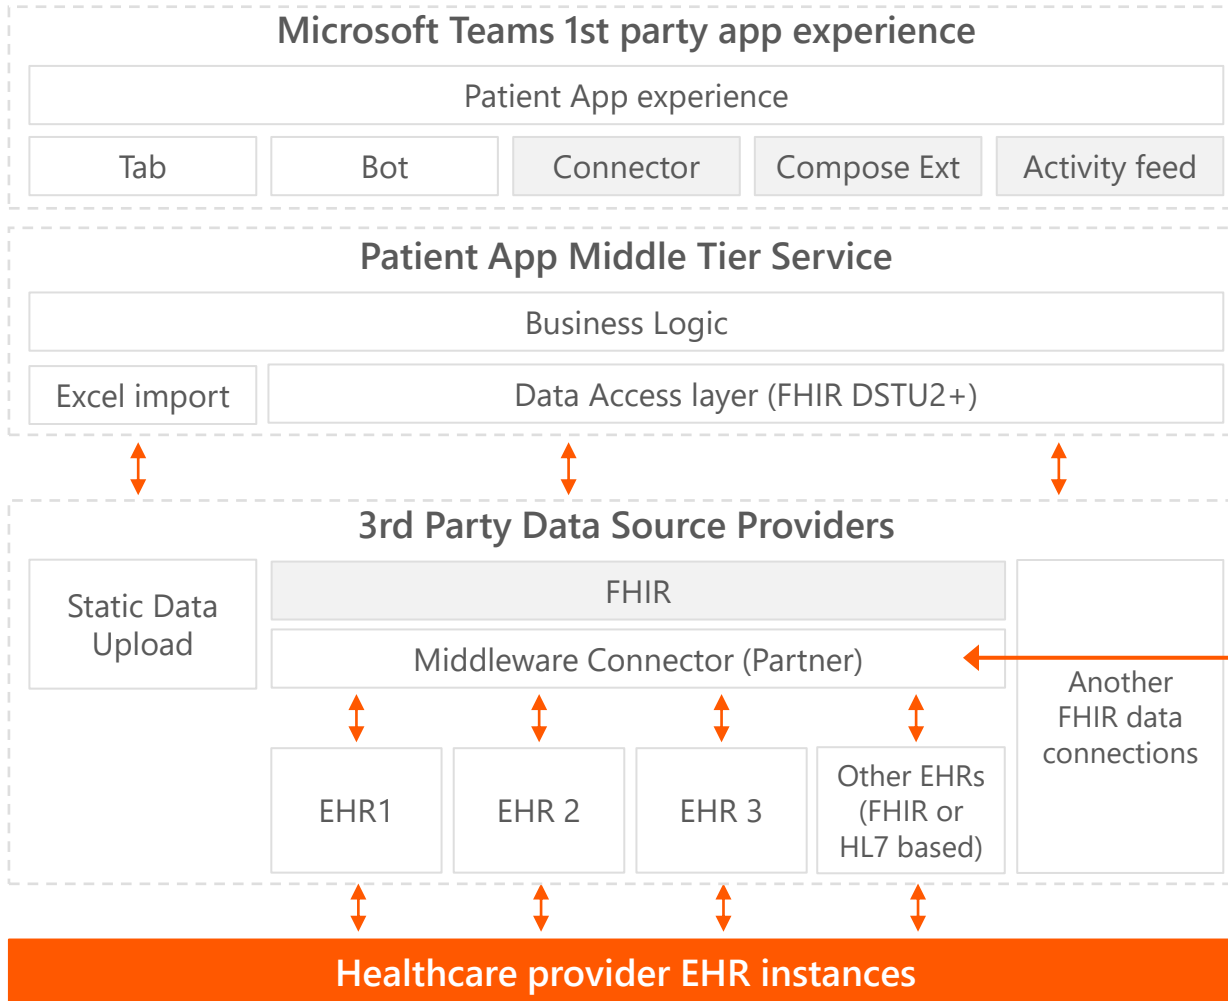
Microsoft Teams 1st party app experience

Patient App experience

Tab

Bot

Connector

Compose Ext

Activity feed

Patient App Middle Tier Service

Business Logic

Excel import

Data Access layer (FHIR DSTU2+)

3rd Party Data Source Providers

Static Data Upload

FHIR

Middleware Connector (Partner)

Another FHIR data connections

EHR1

EHR 2

EHR 3

Other EHRs (FHIR or HL7 based)

Healthcare provider EHR instances